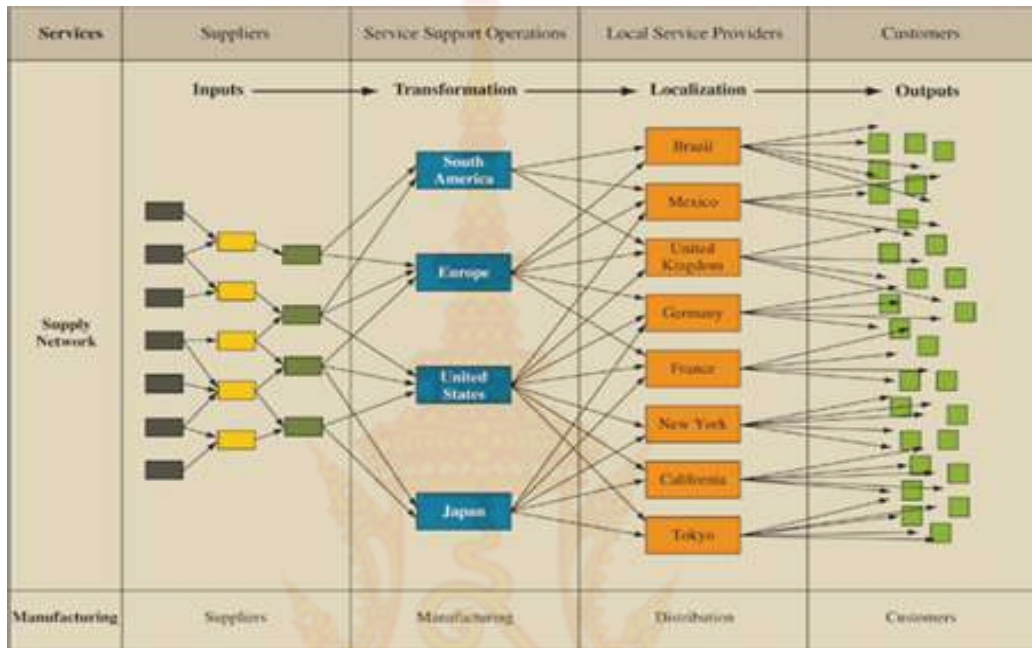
| Services | Suppliers | Service Support Operations | Local Service Providers | Customers |
|---|---|---|---|---|
| Supply Network | Inputs | Transformation | Localization | Outputs |
| Manufacturing | Suppliers | Manufacturing | Distribution | Customers |

South America

Europe

United States

Japan

Brazil

Mexico

United Kingdom

Germany

France

New York

California

Tokyo